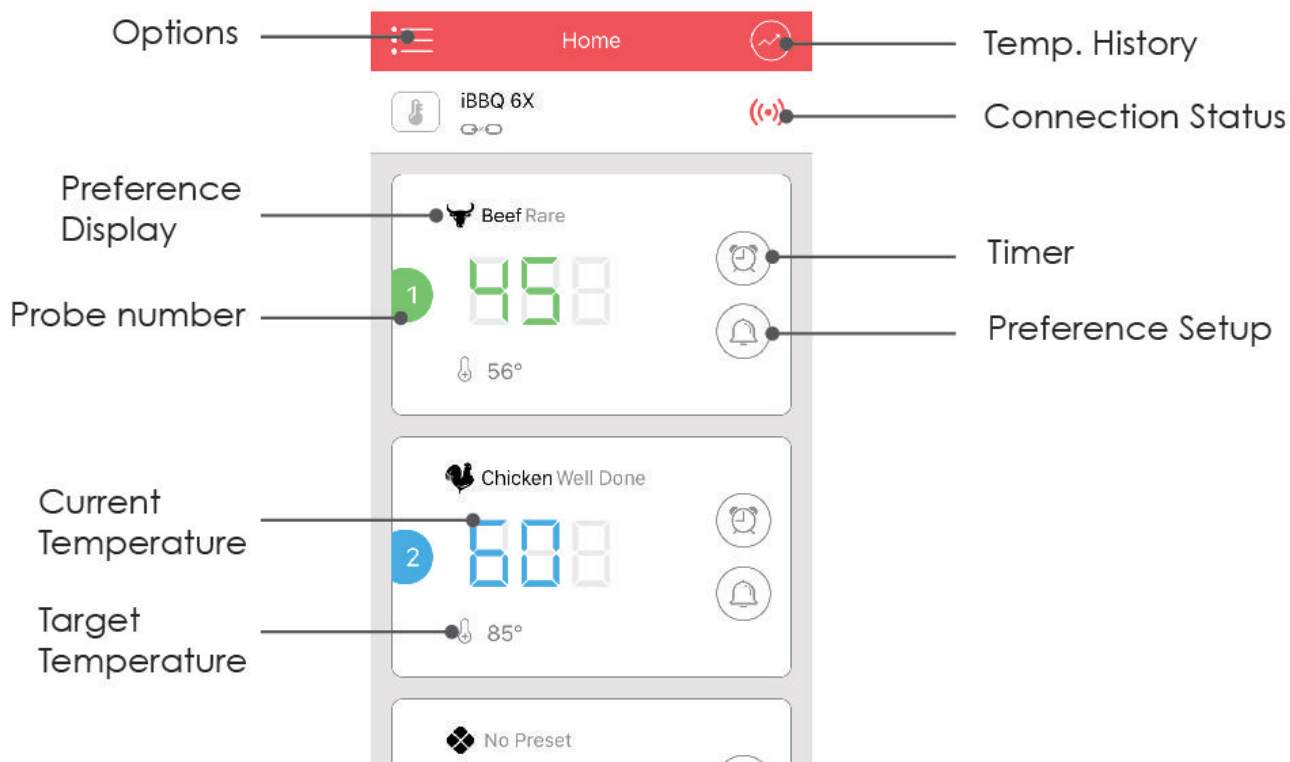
Options

Home

Temp. History

iBBQ 6X

Connection Status

Preference Display

Beef Rare

Timer

45

Probe number

1

Preference Setup

56°

Chicken Well Done

Current Temperature

60

2

Target Temperature

85°

No Preset